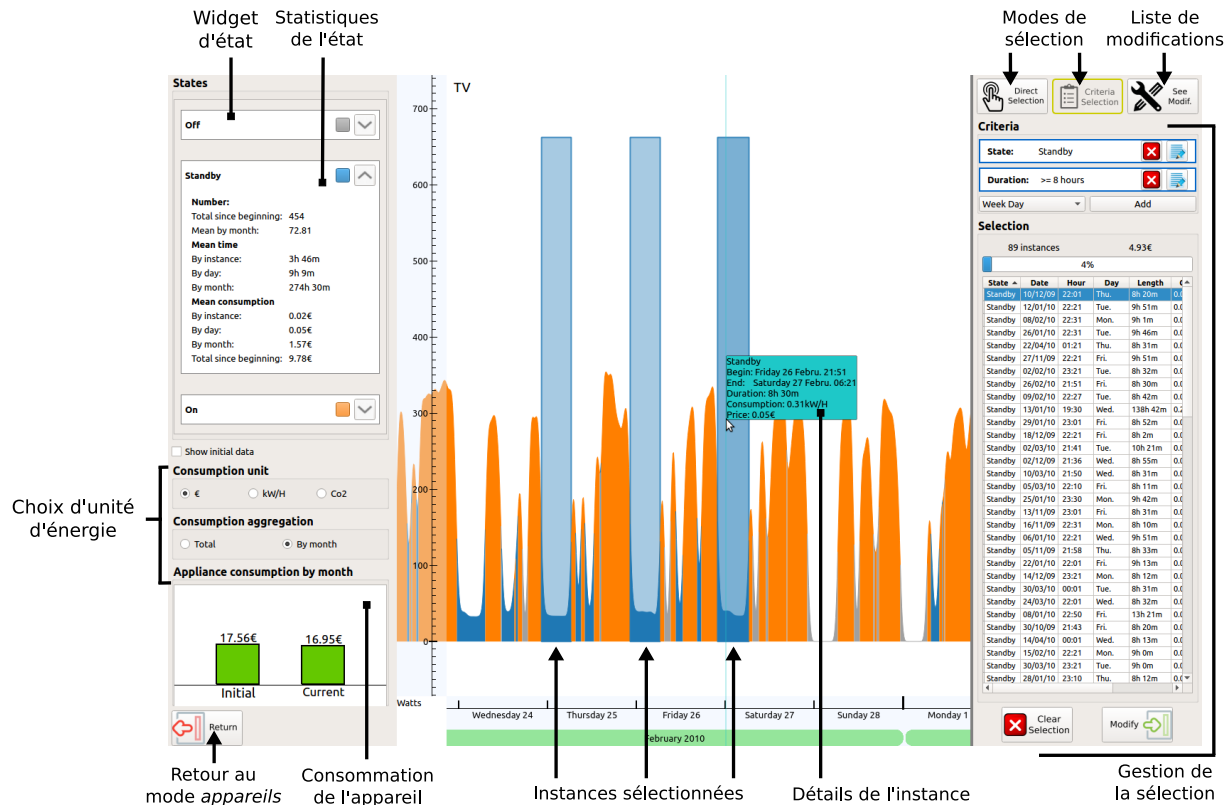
Widget d'état

Statistiques de l'état

Modes de sélection

Liste de modifications

States

Off

Standby

Number:
Total since beginning: 454
Mean by month: 72.81
Mean time
By instance: 3h 46m
By day: 9h 9m
By month: 274h 30m
Mean consumption
By instance: 0.02€
By day: 0.05€
By month: 1.57€
Total since beginning: 9.78€

On

Show initial data

Consumption unit
€ kW/H Co2

Consumption aggregation
Total By month

Appliance consumption by month

17.56€ 16.95€
Initial Current

Return

Choix d'unité d'énergie

TV

700
600
500
400
300
200
100
0
Watts

Standby
Begin: Friday 26 Febru. 21:51
End: Saturday 27 Febru. 06:21
Duration: 8h 30m
Consumption: 0.31kW/H
Price: 0.05€

Wednesday 24 Thursday 25 Friday 26 Saturday 27 Sunday 28 Monday 1
February 2010

Direct Selection
Criteria Selection
See Modif.

Criteria
State: Standby
Duration: >= 8 hours
Week Day
Add

Selection
89 instances 4.93€
4%

| State | Date | Hour | Day | Length | C |
|---|---|---|---|---|---|
| Standby | 10/12/09 | 22:01 | Thu. | 8h 20m | 0.0 |
| Standby | 12/01/10 | 22:21 | Tue. | 9h 51m | 0.0 |
| Standby | 08/02/10 | 22:31 | Mon. | 9h 1m | 0.0 |
| Standby | 26/01/10 | 22:31 | Tue. | 9h 46m | 0.0 |
| Standby | 22/04/10 | 01:21 | Thu. | 8h 31m | 0.0 |
| Standby | 27/11/09 | 22:21 | Fri. | 9h 51m | 0.0 |
| Standby | 02/02/10 | 23:21 | Tue. | 8h 32m | 0.0 |
| Standby | 26/02/10 | 21:51 | Fri. | 8h 30m | 0.0 |
| Standby | 09/02/10 | 22:27 | Tue. | 8h 42m | 0.0 |
| Standby | 13/01/10 | 19:30 | Wed. | 138h 42m | 0.2 |
| Standby | 29/01/10 | 23:01 | Fri. | 8h 52m | 0.0 |
| Standby | 18/12/09 | 22:21 | Fri. | 8h 2m | 0.0 |
| Standby | 02/03/10 | 21:41 | Tue. | 10h 21m | 0.0 |
| Standby | 02/12/09 | 21:36 | Wed. | 8h 55m | 0.0 |
| Standby | 10/03/10 | 21:50 | Wed. | 8h 31m | 0.0 |
| Standby | 05/03/10 | 22:10 | Fri. | 8h 11m | 0.0 |
| Standby | 25/01/10 | 23:30 | Mon. | 9h 42m | 0.0 |
| Standby | 13/11/09 | 23:01 | Fri. | 8h 32m | 0.0 |
| Standby | 16/11/09 | 22:31 | Mon. | 8h 10m | 0.0 |
| Standby | 06/01/10 | 22:21 | Wed. | 9h 51m | 0.0 |
| Standby | 05/11/09 | 21:58 | Thu. | 8h 33m | 0.0 |
| Standby | 22/01/10 | 22:01 | Fri. | 9h 13m | 0.0 |
| Standby | 14/12/09 | 23:21 | Mon. | 8h 12m | 0.0 |
| Standby | 30/03/10 | 00:01 | Tue. | 8h 31m | 0.0 |
| Standby | 24/03/10 | 22:01 | Wed. | 8h 32m | 0.0 |
| Standby | 08/01/10 | 22:50 | Fri. | 13h 21m | 0.0 |
| Standby | 30/10/09 | 21:43 | Fri. | 8h 20m | 0.0 |
| Standby | 14/04/10 | 00:01 | Wed. | 8h 13m | 0.0 |
| Standby | 15/02/10 | 22:21 | Mon. | 9h 0m | 0.0 |
| Standby | 30/03/10 | 23:21 | Tue. | 9h 0m | 0.0 |
| Standby | 28/01/10 | 23:10 | Thu. | 8h 12m | 0.0 |

Clear Selection
Modify

Retour au mode appareils

Consommation de l'appareil

Instances sélectionnées

Détails de l'instance

Gestion de la sélection